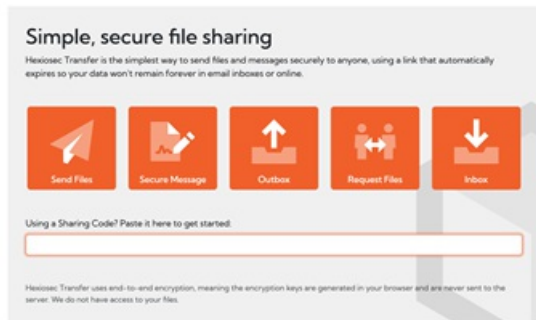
Simple, secure file sharing

Hexiosec Transfer is the simplest way to send files and messages securely to anyone, using a link that automatically expires so your data won't remain forever in email inboxes or online.

Send Files

Secure Message

Outbox

Request Files

Inbox

Using a Sharing Code? Paste it here to get started:

Hexiosec Transfer uses end-to-end encryption, meaning the encryption keys are generated in your browser and are never sent to the server. We do not have access to your files.